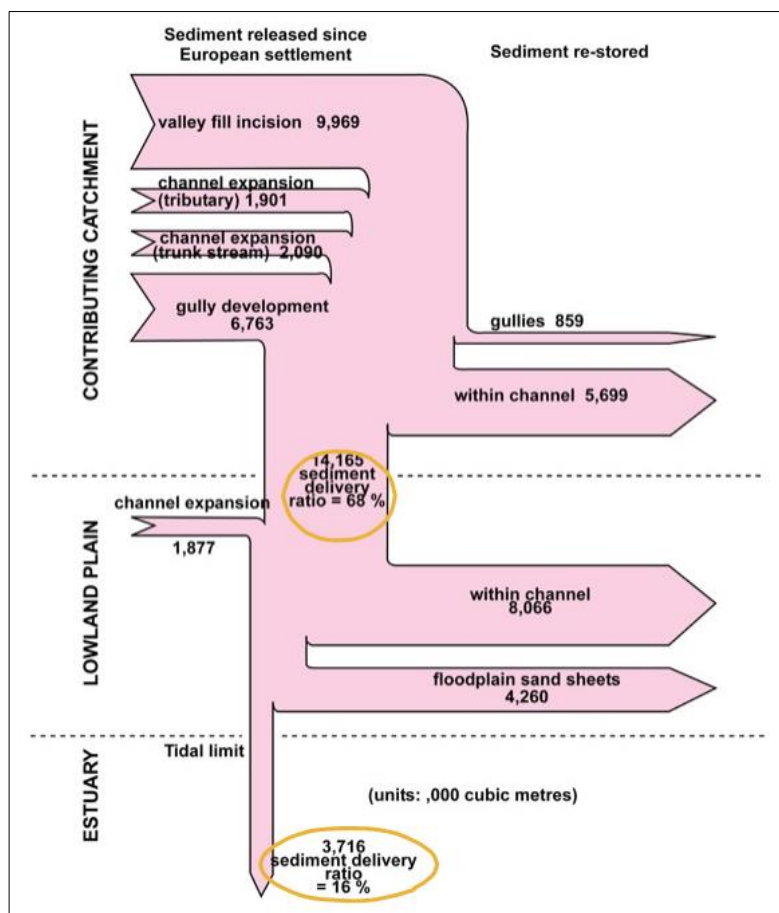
Sediment released since European settlement

Sediment re-stored

CONTRIBUTING CATCHMENT

valley fill incision 9,969

channel expansion (tributary) 1,901

channel expansion (trunk stream) 2,090

gully development 6,763

gullies 859

within channel 5,699

14,165 sediment delivery ratio = 68 %

LOWLAND PLAIN

channel expansion 1,877

within channel 8,066

floodplain sand sheets 4,260

ESTUARY

Tidal limit

(units: ,000 cubic metres)

3,716 sediment delivery ratio = 16 %